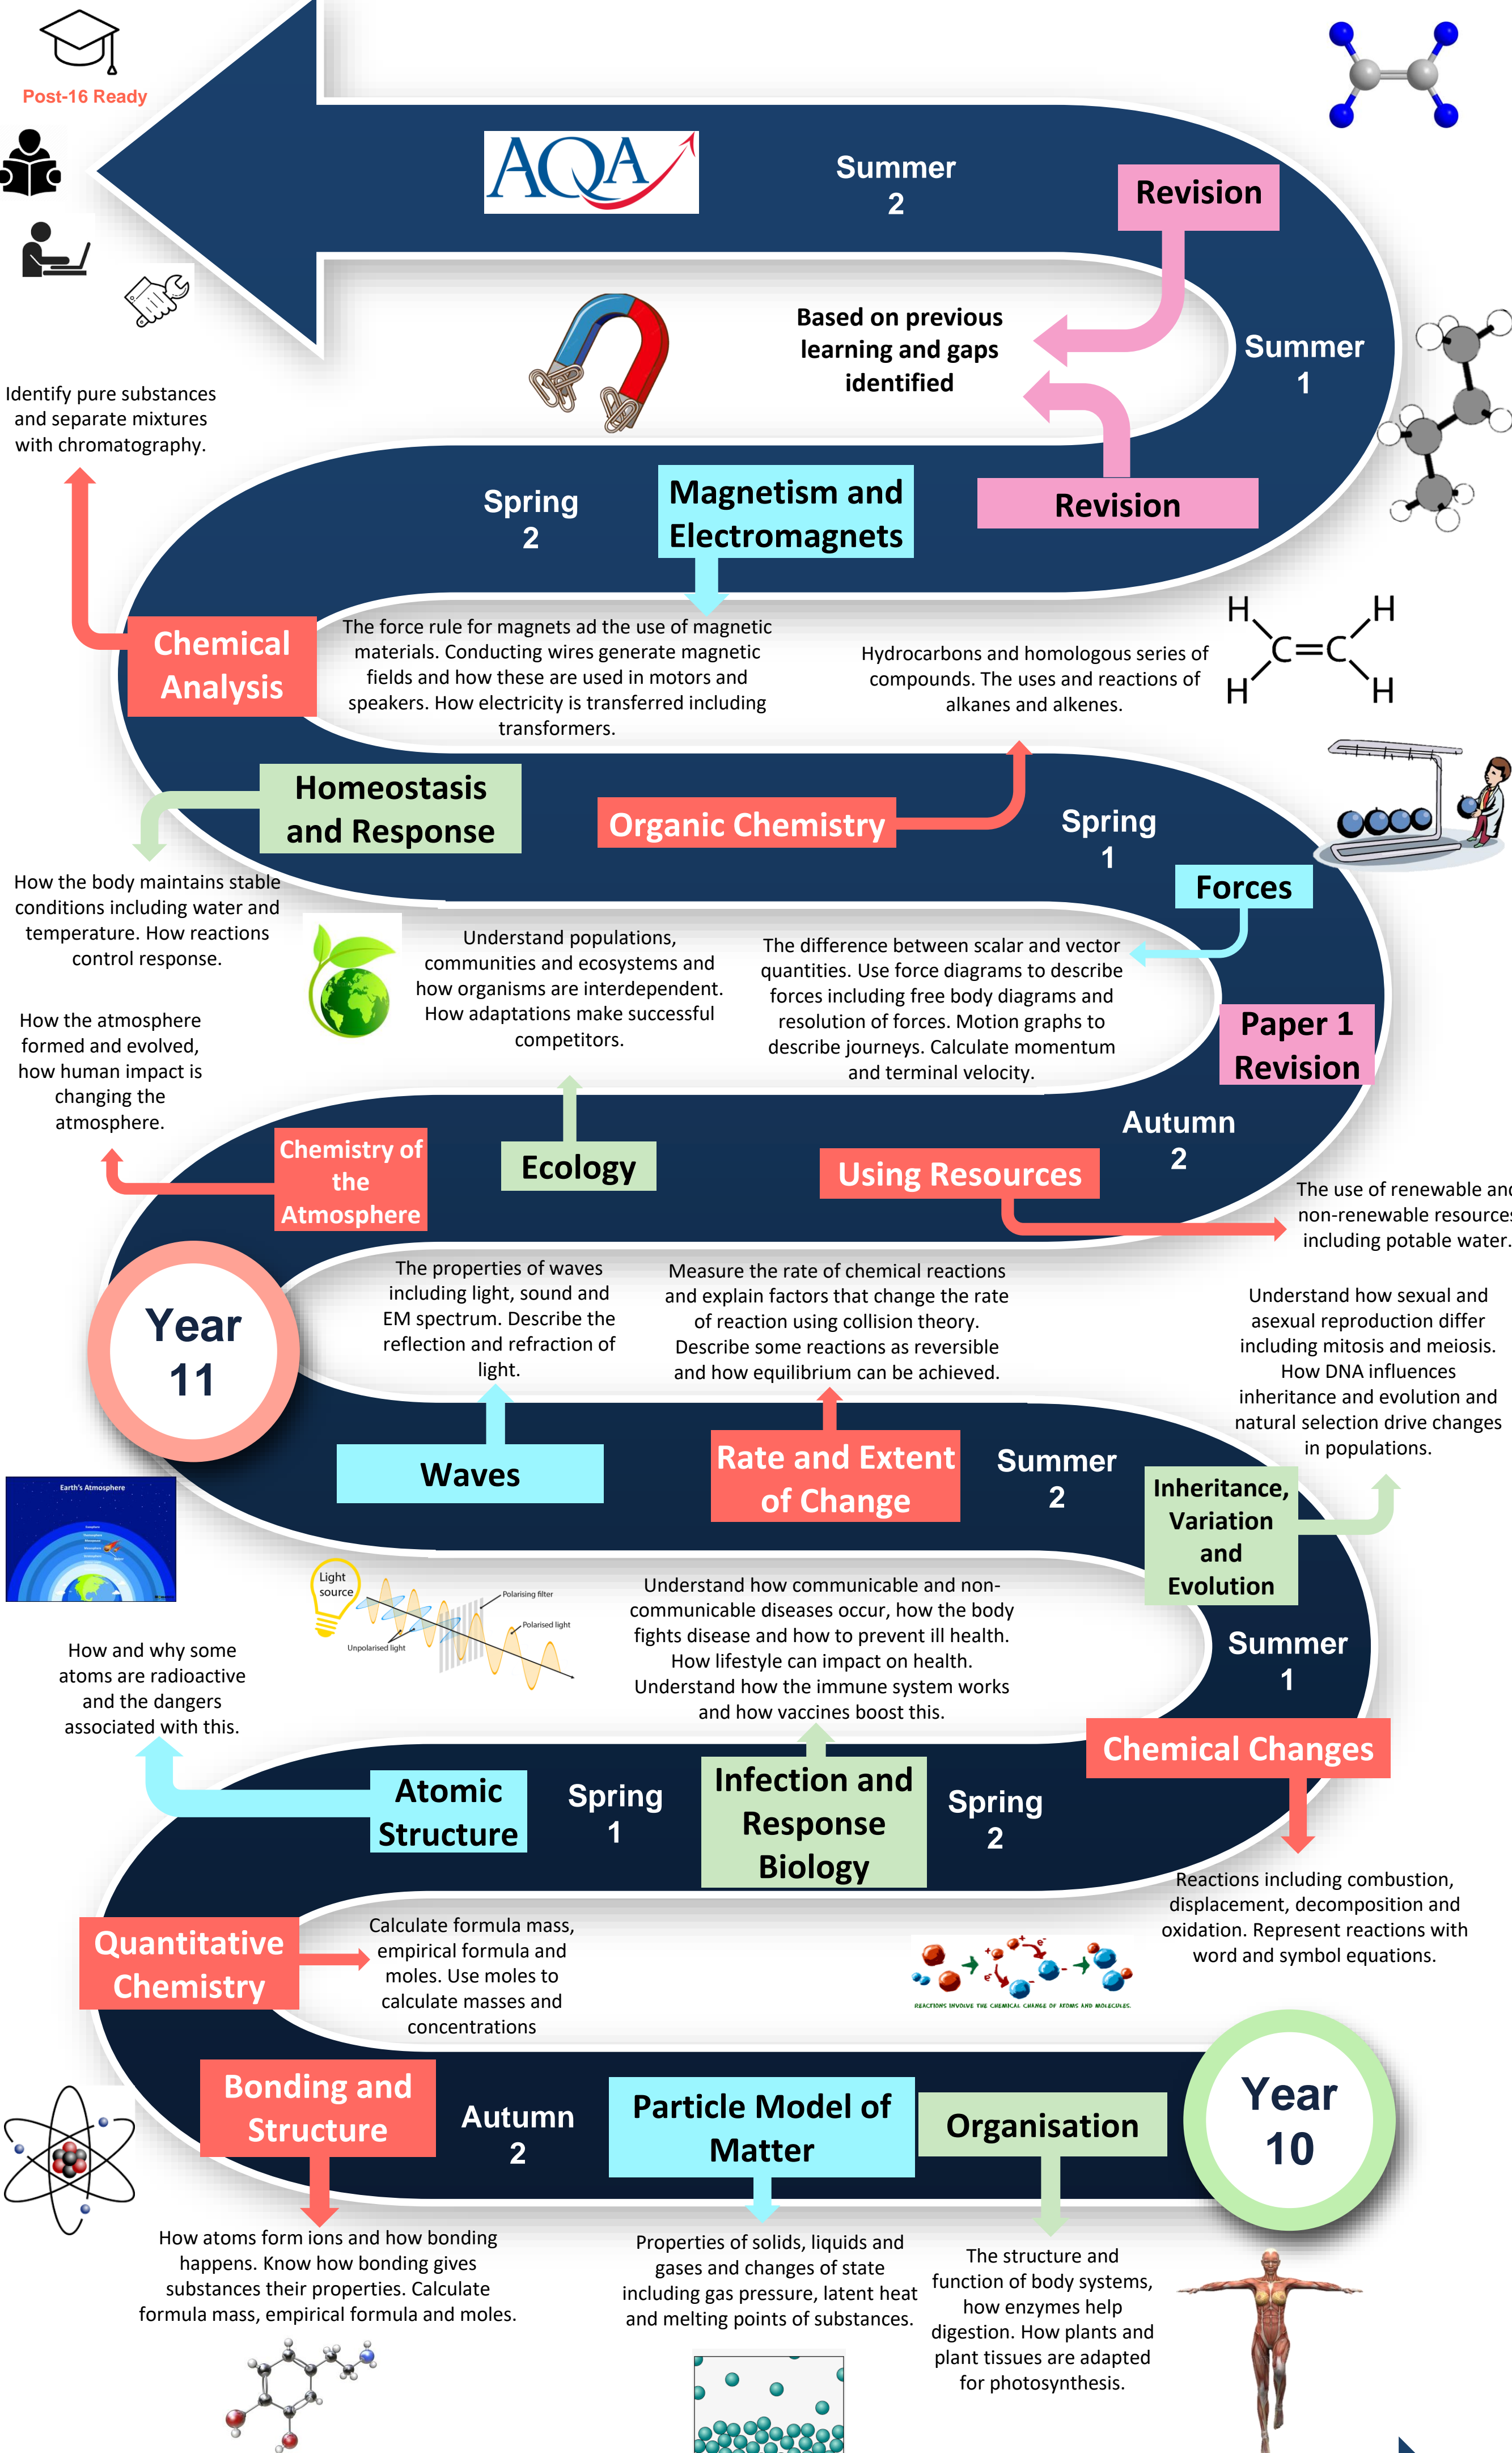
Post-16 Ready

AQA

Summer 2

Revision

Based on previous learning and gaps identified

Summer 1

Revision

Identify pure substances and separate mixtures with chromatography.

Spring 2

Magnetism and Electromagnets

Chemical Analysis

The force rule for magnets ad the use of magnetic materials. Conducting wires generate magnetic fields and how these are used in motors and speakers. How electricity is transferred including transformers.

Hydrocarbons and homologous series of compounds. The uses and reactions of alkanes and alkenes.

H H
C=C
H H

Homeostasis and Response

Organic Chemistry

Spring 1

Forces

How the body maintains stable conditions including water and temperature. How reactions control response.

Understand populations, communities and ecosystems and how organisms are interdependent. How adaptations make successful competitors.

The difference between scalar and vector quantities. Use force diagrams to describe forces including free body diagrams and resolution of forces. Motion graphs to describe journeys. Calculate momentum and terminal velocity.

Paper 1 Revision

How the atmosphere formed and evolved, how human impact is changing the atmosphere.

Autumn 2

Chemistry of the Atmosphere

Ecology

Using Resources

The use of renewable and non-renewable resources including potable water.

Year 11

The properties of waves including light, sound and EM spectrum. Describe the reflection and refraction of light.

Measure the rate of chemical reactions and explain factors that change the rate of reaction using collision theory. Describe some reactions as reversible and how equilibrium can be achieved.

Understand how sexual and asexual reproduction differ including mitosis and meiosis. How DNA influences inheritance and evolution and natural selection drive changes in populations.

Waves

Rate and Extent of Change

Summer 2

Inheritance, Variation and Evolution

Earth's Atmosphere

Light source

Polarising filter

Polarised light

Unpolarised light

Understand how communicable and non-communicable diseases occur, how the body fights disease and how to prevent ill health. How lifestyle can impact on health. Understand how the immune system works and how vaccines boost this.

Summer 1

How and why some atoms are radioactive and the dangers associated with this.

Chemical Changes

Atomic Structure

Spring 1

Infection and Response Biology

Spring 2

Reactions including combustion, displacement, decomposition and oxidation. Represent reactions with word and symbol equations.

Quantitative Chemistry

Calculate formula mass, empirical formula and moles. Use moles to calculate masses and concentrations

REACTIONS INVOLVE THE CHEMICAL CHANGE OF ATOMS AND MOLECULES.

Bonding and Structure

Autumn 2

Particle Model of Matter

Organisation

Year 10

How atoms form ions and how bonding happens. Know how bonding gives substances their properties. Calculate formula mass, empirical formula and moles.

Properties of solids, liquids and gases and changes of state including gas pressure, latent heat and melting points of substances.

The structure and function of body systems, how enzymes help digestion. How plants and plant tissues are adapted for photosynthesis.